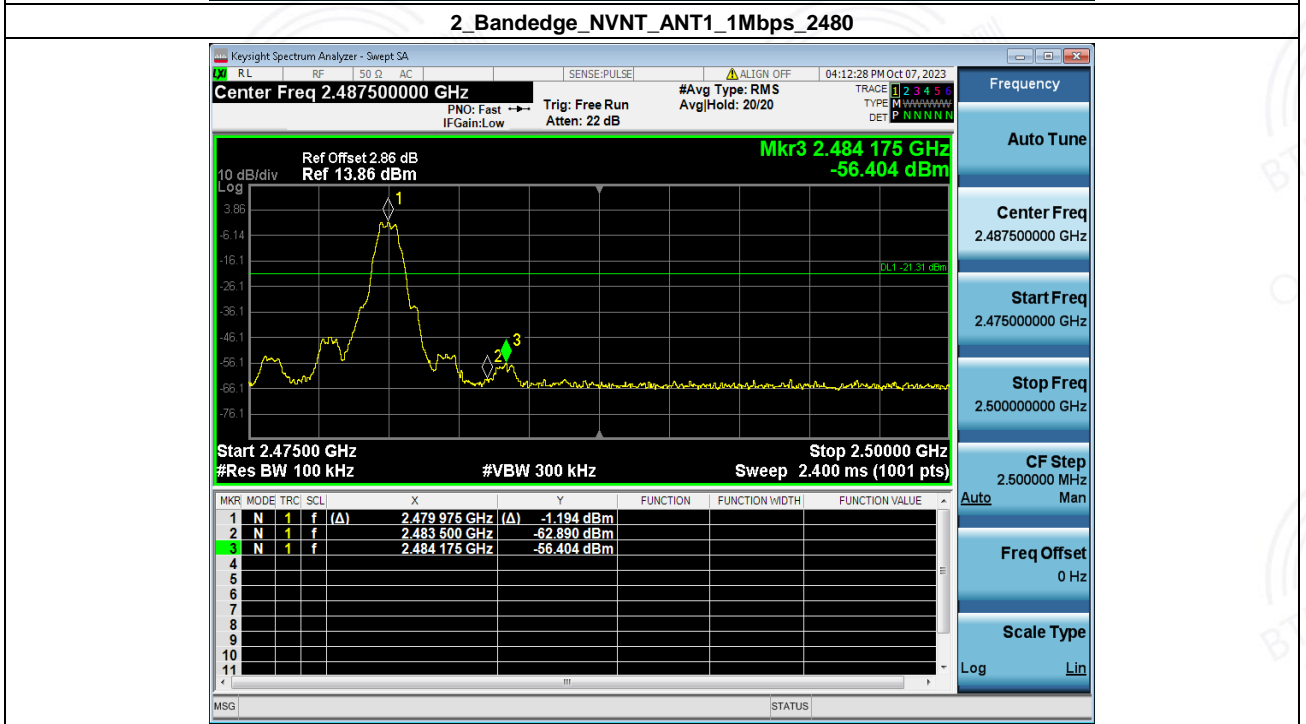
2_Bandedge_NVNT_ANT1_1Mbps_2480

Keysight Spectrum Analyzer - Swept SA

RL RF 50 Ω AC SENSE:PULSE ALIGN OFF 04:12:28 PM Oct 07, 2023

Center Freq 2.487500000 GHz

PNO: Fast IFGain:Low

Trig: Free Run Atten: 22 dB

#Avg Type: RMS Avg|Hold: 20/20

TRACE 1 2 3 4 5 6 TYPE M WWWWW DET P N N N N N

Frequency

Ref Offset 2.86 dB
10 dB/div Ref 13.86 dBm
Log

Mkr3 2.484 175 GHz
-56.404 dBm

3.86
-6.14
-16.1
-26.1
-36.1
-46.1
-56.1
-66.1
-76.1

DL1 -21.31 dBm

1
2
3

Start 2.47500 GHz
#Res BW 100 kHz
#VBW 300 kHz
Stop 2.50000 GHz
Sweep 2.400 ms (1001 pts)

| MKR | MODE | TRC | SCL | X | Y | FUNCTION | FUNCTION WIDTH | FUNCTION VALUE |
|---|---|---|---|---|---|---|---|---|
| 1 | N | 1 | f | (Δ) 2.479 975 GHz | (Δ) -1.194 dBm | | | |
| 2 | N | 1 | f | 2.483 500 GHz | -62.890 dBm | | | |
| 3 | N | 1 | f | 2.484 175 GHz | -56.404 dBm | | | |
| 4 | | | | | | | | |
| 5 | | | | | | | | |
| 6 | | | | | | | | |
| 7 | | | | | | | | |
| 8 | | | | | | | | |
| 9 | | | | | | | | |
| 10 | | | | | | | | |
| 11 | | | | | | | | |

Auto Tune

Center Freq
2.487500000 GHz

Start Freq
2.475000000 GHz

Stop Freq
2.500000000 GHz

CF Step
2.500000 MHz
Auto Man

Freq Offset
0 Hz

Scale Type
Log Lin

MSG STATUS